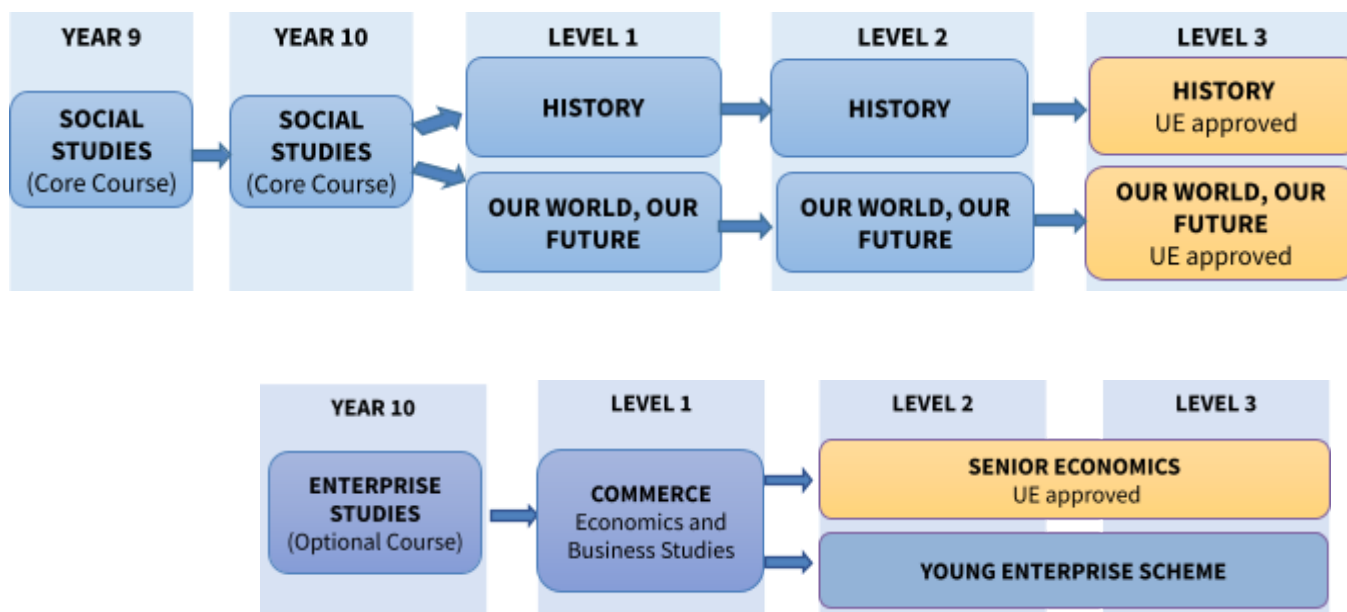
YEAR 9

SOCIAL STUDIES (Core Course)

YEAR 10

SOCIAL STUDIES (Core Course)

LEVEL 1

HISTORY

OUR WORLD, OUR FUTURE

LEVEL 2

HISTORY

OUR WORLD, OUR FUTURE

LEVEL 3

HISTORY UE approved

OUR WORLD, OUR FUTURE UE approved

YEAR 10

ENTERPRISE STUDIES (Optional Course)

LEVEL 1

COMMERCE Economics and Business Studies

LEVEL 2

LEVEL 3

SENIOR ECONOMICS UE approved

YOUNG ENTERPRISE SCHEME